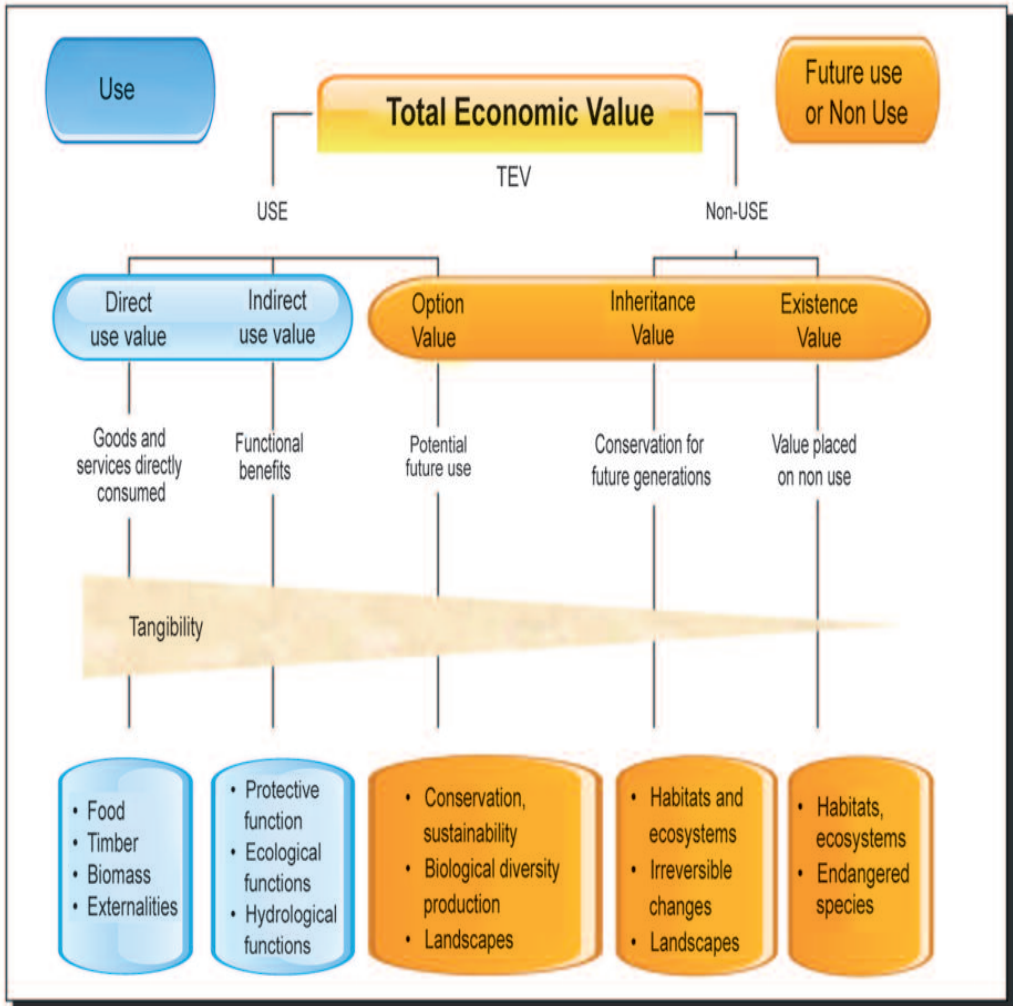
Use

Total Economic Value

Future use or Non Use

TEV

USE

Non-USE

Direct use value

Indirect use value

Option Value

Inheritance Value

Existence Value

Goods and services directly consumed

Functional benefits

Potential future use

Conservation for future generations

Value placed on non use

Tangibility

• Food
• Timber
• Biomass
• Externalities

• Protective function
• Ecological functions
• Hydrological functions

• Conservation, sustainability
• Biological diversity production
• Landscapes

• Habitats and ecosystems
• Irreversible changes
• Landscapes

• Habitats, ecosystems
• Endangered species